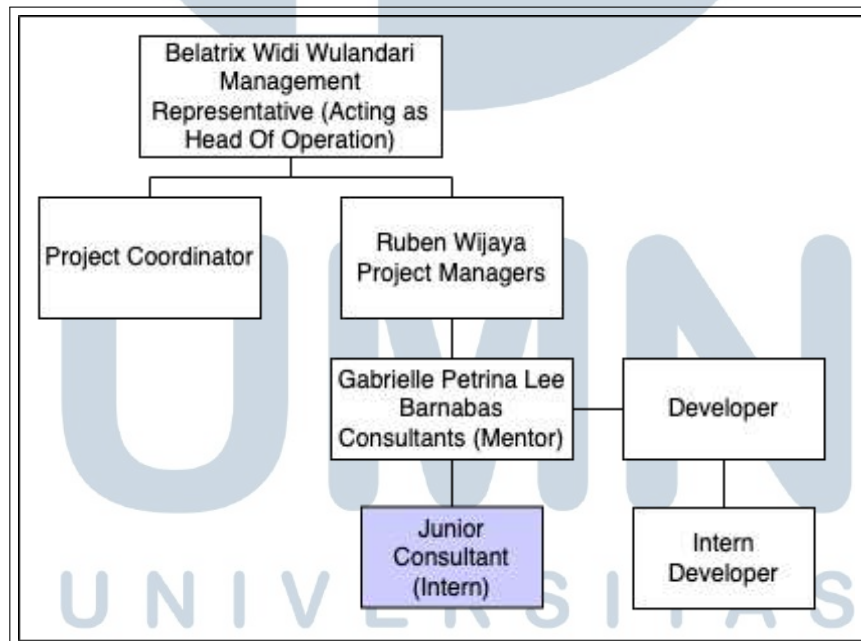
Belatrix Widi Wulandari Management Representative (Acting as Head Of Operation)

Project Coordinator

Ruben Wijaya Project Managers

Gabrielle Petrina Lee Barnabas Consultants (Mentor)

Developer

Junior Consultant (Intern)

Intern Developer

UNIVERSITAS